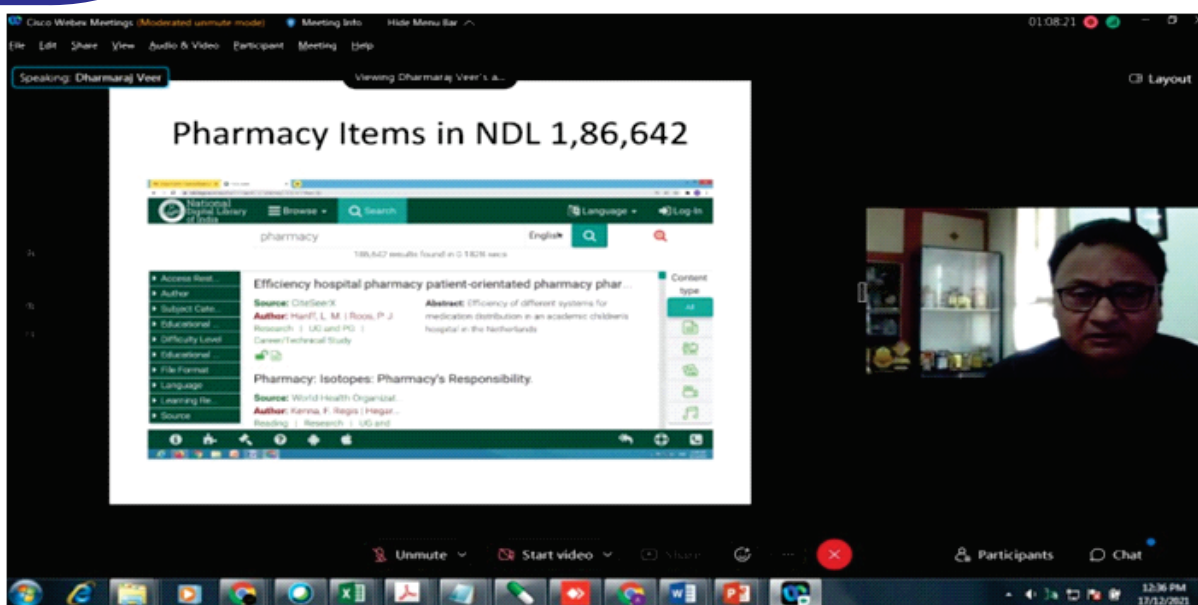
Cisco Webex Meetings (Moderated unmute mode) Meeting Info Hide Menu Bar
01:08:21
File Edit Share View Audio & Video Participant Meeting Help
Speaking: Dharmaraj Veer
Viewing Dharmaraj Veer's a...
Layout

Pharmacy Items in NDL 1,86,642

National Digital Library of India
Browse
Search
Language
Log In
pharmacy
English
186,642 results found in 0.1828 secs

Access Rest...
Author
Subject Cate...
Educational ...
Difficulty Level
Educational ...
File Format
Language
Learning Re...
Source

Efficiency hospital pharmacy patient-orientated pharmacy phar...
Source: CiteSeerX
Author: Hanff, L. M. | Roos, P. J.
Research | UG and PG | Career/Technical Study
Abstract: Efficiency of different systems for medication distribution in an academic childrens hospital in the Netherlands

Pharmacy: Isotopes: Pharmacy's Responsibility.
Source: World Health Organizat...
Author: Kenna, F. Regis | Hegar...
Reading | Research | UG and

Content type
All

Unmute
Start video
Participants
Chat
12:36 PM
17/12/2021